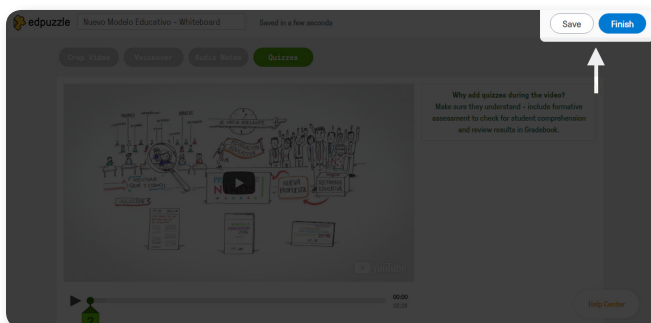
edpuzzle Nuevo Modelo Educativo - Whiteboard Saved a few seconds

Save Finish

Crop Video Voiceover Audio Notes Quizzes

Why add quizzes during the video?
Make sure they understand - include formative assessment to check for student comprehension and review results in Gradebook.

NUEVA PROPUESTA

00:00
03:58

Help Center